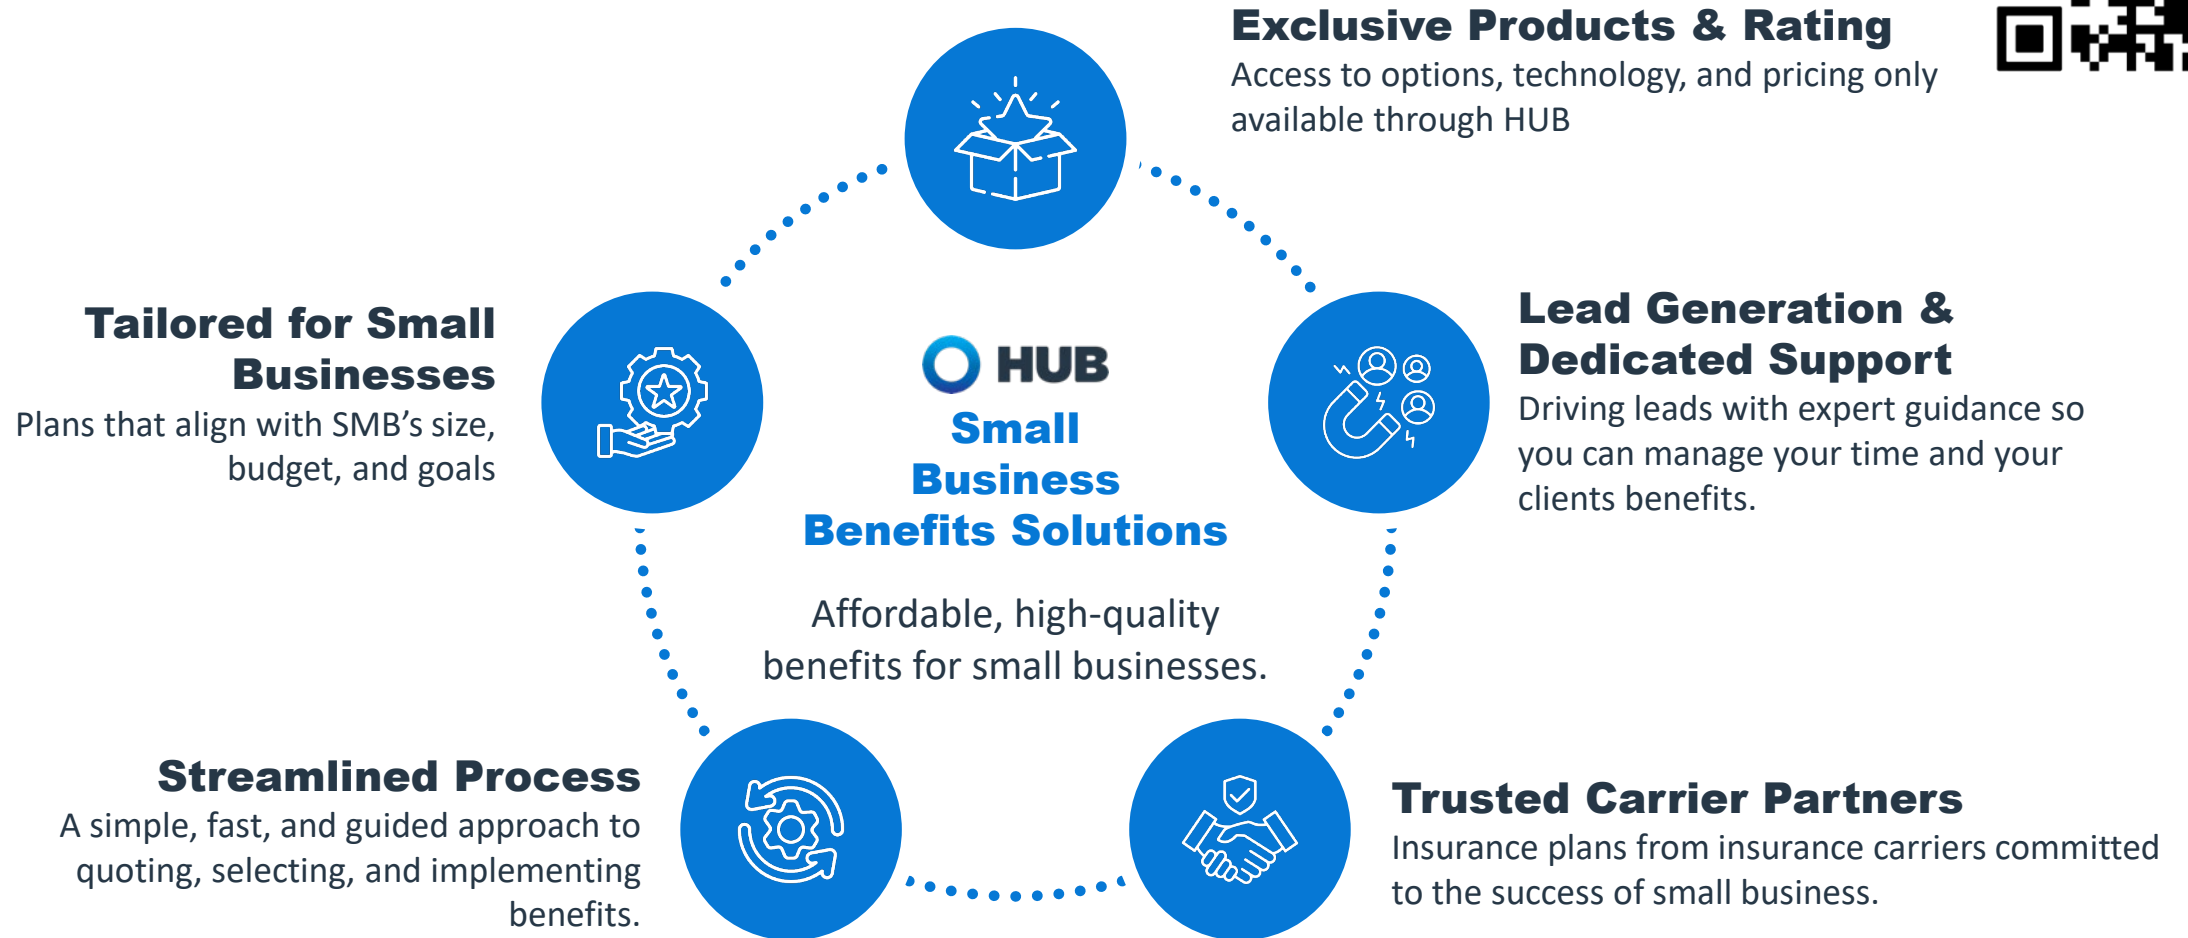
Exclusive Products & Rating
Access to options, technology, and pricing only available through HUB

Tailored for Small Businesses
Plans that align with SMB's size, budget, and goals

HUB
Small Business Benefits Solutions

Affordable, high-quality benefits for small businesses.

Lead Generation & Dedicated Support
Driving leads with expert guidance so you can manage your time and your clients benefits.

Streamlined Process
A simple, fast, and guided approach to quoting, selecting, and implementing benefits.

Trusted Carrier Partners
Insurance plans from insurance carriers committed to the success of small business.